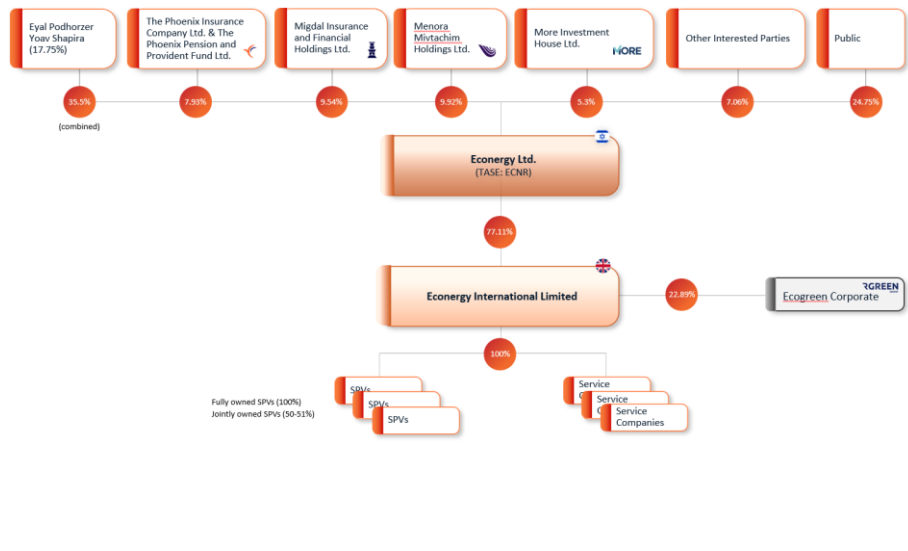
Eyal Podhorzer
Yoav Shapira
(17.75%)

The Phoenix Insurance Company Ltd. & The Phoenix Pension and Provident Fund Ltd.

Migdal Insurance and Financial Holdings Ltd.

Menora Mivtachim Holdings Ltd.

More Investment House Ltd.
MORE

Other Interested Parties

Public

35.5%
(combined)

7.93%

9.54%

9.92%

5.3%

7.06%

24.75%

Econergy Ltd.
(TASE: ECNR)

77.11%

Econergy International Limited

22.89%

GREEN
Ecogreen Corporate

100%

Fully owned SPVs (100%)
Jointly owned SPVs (50-51%)

SPVs
SPVs
SPVs

Service
Service
Service Companies